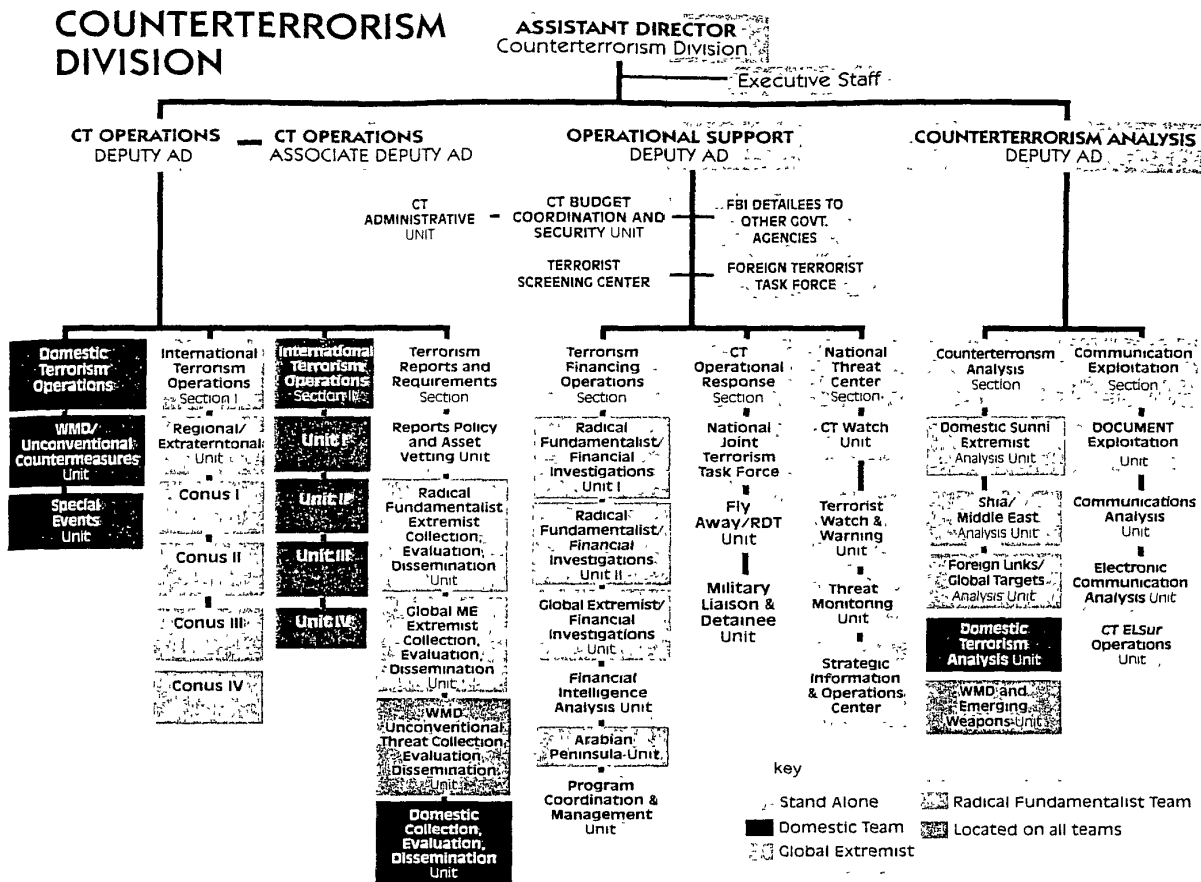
COUNTERTERRORISM DIVISION

ASSISTANT DIRECTOR
Counterterrorism Division

Executive Staff

CT OPERATIONS
DEPUTY AD

CT OPERATIONS
ASSOCIATE DEPUTY AD

OPERATIONAL SUPPORT
DEPUTY AD

COUNTERTERRORISM ANALYSIS
DEPUTY AD

CT ADMINISTRATIVE UNIT

CT BUDGET COORDINATION AND SECURITY UNIT

FBI DETAILEES TO OTHER GOVT. AGENCIES

TERRORIST SCREENING CENTER

FOREIGN TERRORIST TASK FORCE

Domestic Terrorism Operations

WMD/ Unconventional Countermeasures Unit

Special Events Unit

International Terrorism Operations Section I

Regional/ Extraterritorial Unit

Conus I

Conus II

Conus III

Conus IV

International Terrorism Operations Section II

Unit I

Unit II

Unit III

Unit IV

Terrorism Reports and Requirements Section

Reports Policy and Asset Vetting Unit

Radical Fundamentalist Extremist Collection, Evaluation, Dissemination Unit

Global ME Extremist Collection, Evaluation, Dissemination Unit

WMD Unconventional Threat Collection, Evaluation, Dissemination Unit

Domestic Collection, Evaluation, Dissemination Unit

Terrorism Financing Operations Section

Radical Fundamentalist/ Financial Investigations Unit I

Radical Fundamentalist/ Financial Investigations Unit II

Global Extremist/ Financial Investigations Unit

Financial Intelligence Analysis Unit

Arabian Peninsula Unit

Program Coordination & Management Unit

CT Operational Response Section

National Joint Terrorism Task Force

Fly Away/RDT Unit

Military Liaison & Detainee Unit

National Threat Center Section

CT Watch Unit

Terrorist Watch & Warning Unit

Threat Monitoring Unit

Strategic Information & Operations Center

Counterterrorism Analysis Section

Domestic Sunni Extremist Analysis Unit

Shia/ Middle East Analysis Unit

Foreign Links/ Global Targets Analysis Unit

Domestic Terrorism Analysis Unit

WMD and Emerging Weapons Unit

Communication Exploitation Section

DOCUMENT Exploitation Unit

Communications Analysis Unit

Electronic Communication Analysis Unit

CT ELSur Operations Unit

key

Stand Alone

Domestic Team

Global Extremist

Radical Fundamentalist Team

Located on all teams